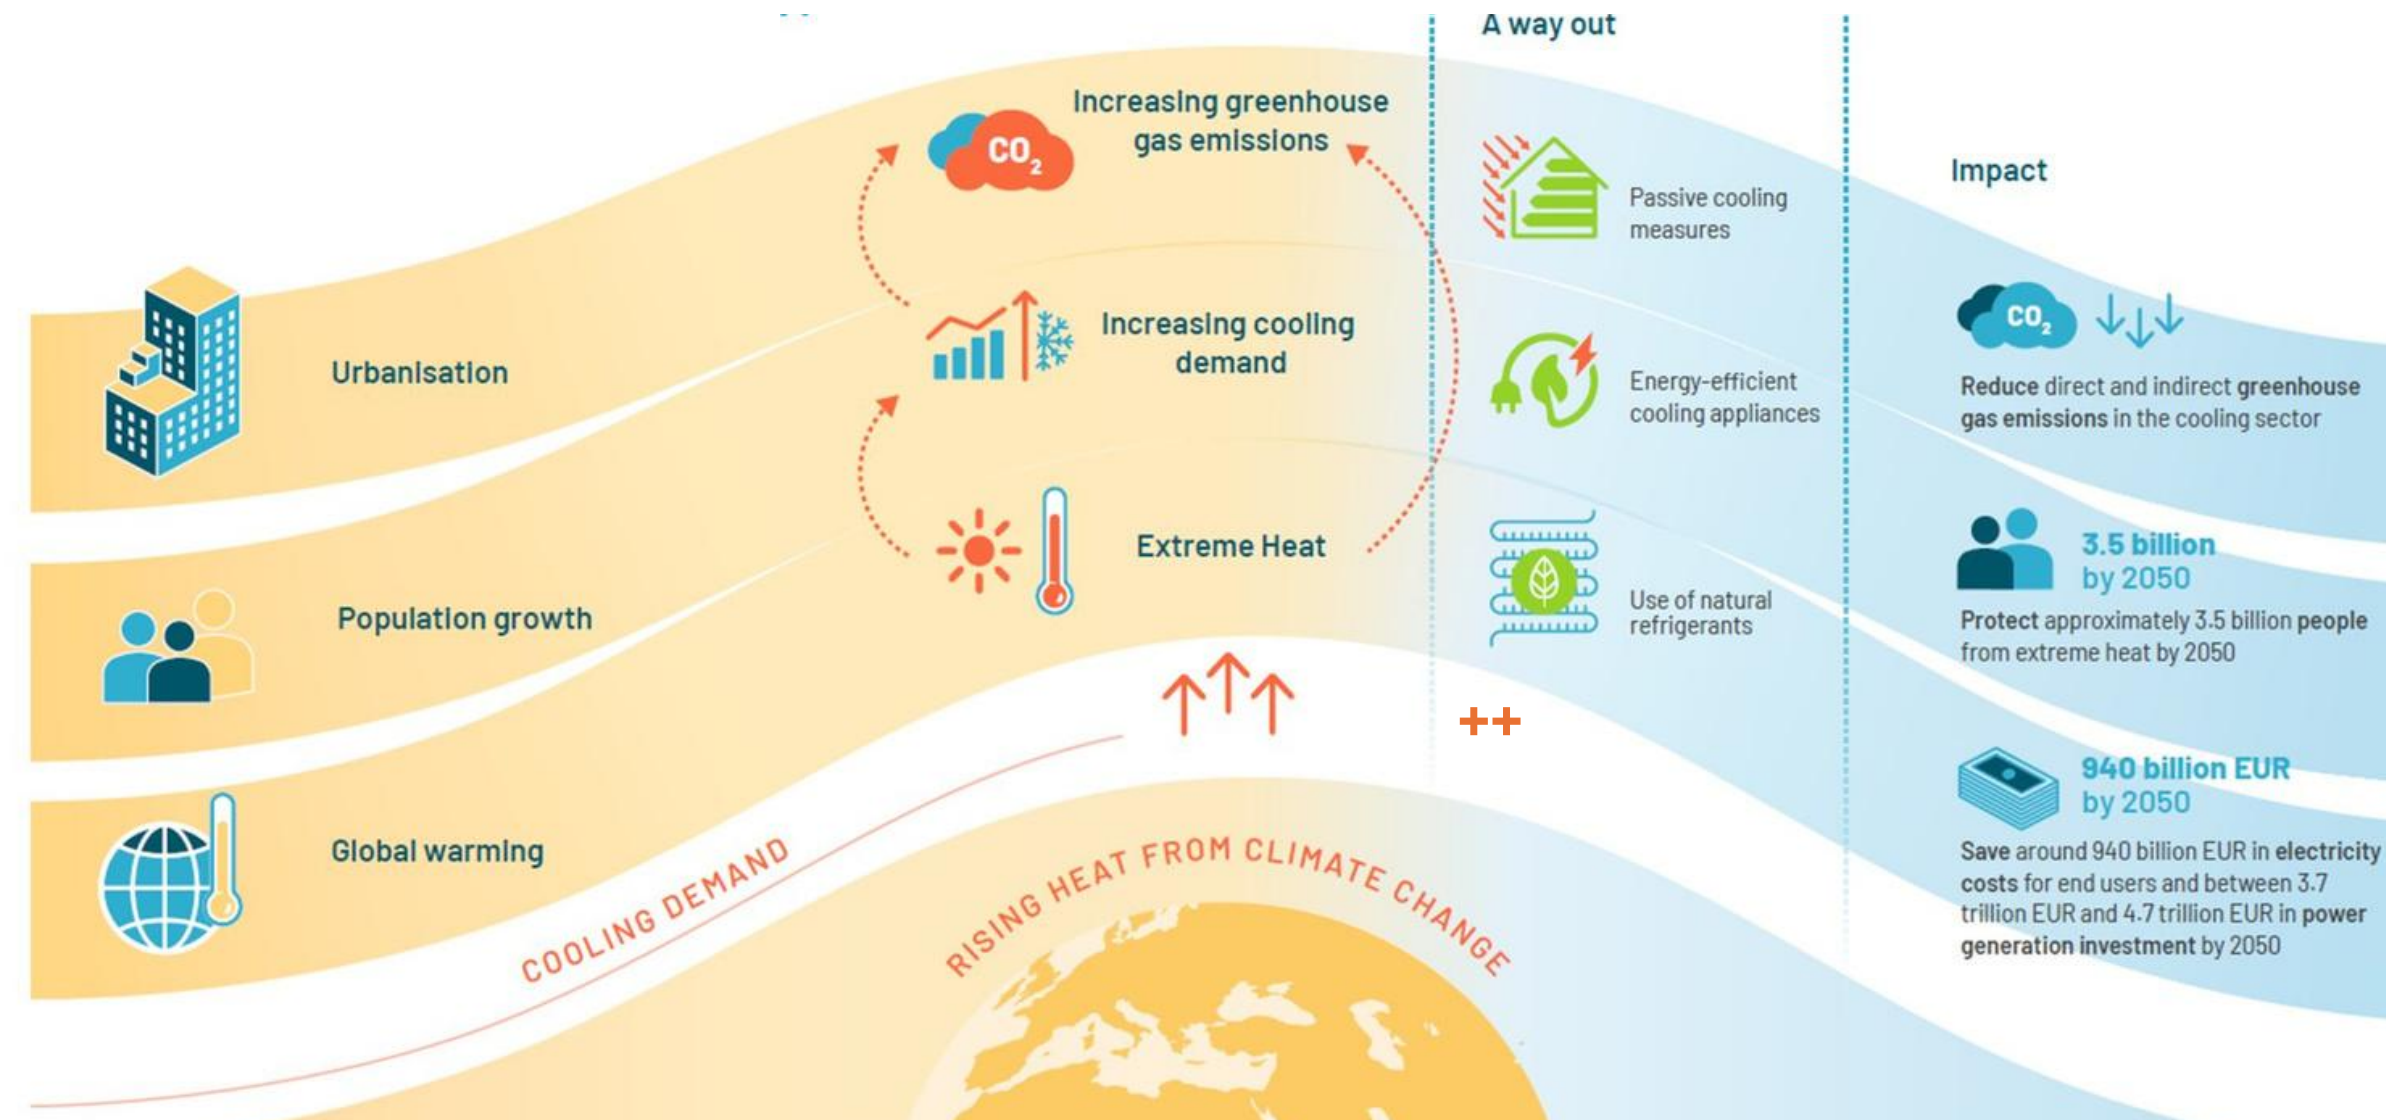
A way out

Increasing greenhouse gas emissions

$CO_2$

Increasing cooling demand

Extreme Heat

Urbanisation

Population growth

Global warming

COOLING DEMAND

RISING HEAT FROM CLIMATE CHANGE

Passive cooling measures

Energy-efficient cooling appliances

Use of natural refrigerants

++

Impact

$CO_2$

Reduce direct and indirect greenhouse gas emissions in the cooling sector

3.5 billion by 2050

Protect approximately 3.5 billion people from extreme heat by 2050

940 billion EUR by 2050

Save around 940 billion EUR in electricity costs for end users and between 3.7 trillion EUR and 4.7 trillion EUR in power generation investment by 2050